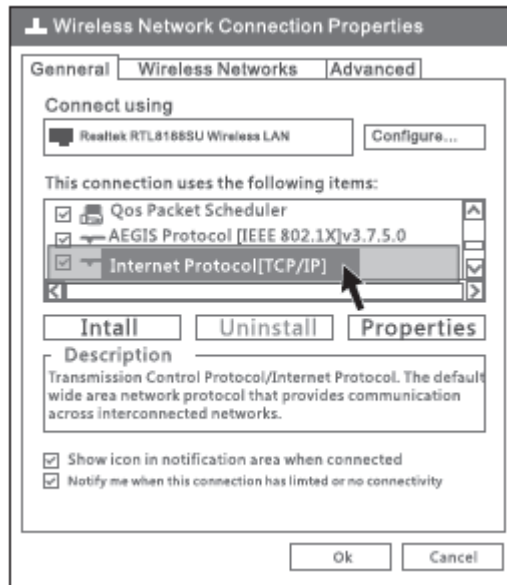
Wireless Network Connection Properties

Gennearal | Wireless Networks | Advanced

Connect using

Realtek RTL8188SU Wireless LAN

Configure...

This connection uses the following items:

Qos Packet Scheduler

AEGIS Protocol [IEEE 802.1X]v3.7.5.0

Internet Protocol[TCP/IP]

Intall | Uninstall | Properties

Description

Transmission Control Protocol/Internet Protocol. The default wide area network protocol that provides communication across interconnected networks.

Show icon in notification area when connected

Notify me when this connection has limted or no connectivity

Ok | Cancel